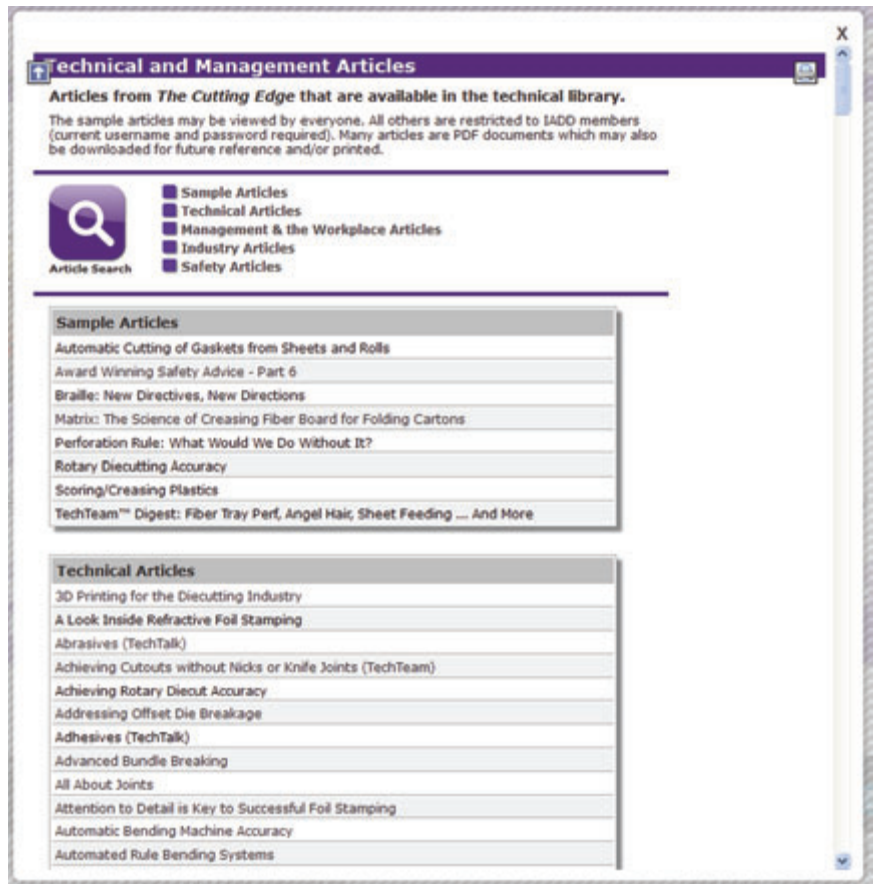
X

Technical and Management Articles

Articles from *The Cutting Edge* that are available in the technical library.

The sample articles may be viewed by everyone. All others are restricted to IADD members (current username and password required). Many articles are PDF documents which may also be downloaded for future reference and/or printed.

Article Search

Sample Articles
Technical Articles
Management & the Workplace Articles
Industry Articles
Safety Articles

| Sample Articles |
|---|
| Automatic Cutting of Gaskets from Sheets and Rolls |
| Award Winning Safety Advice - Part 6 |
| Braille: New Directives, New Directions |
| Matrix: The Science of Creasing Fiber Board for Folding Cartons |
| Perforation Rule: What Would We Do Without It? |
| Rotary Diecutting Accuracy |
| Scoring/Creasing Plastics |
| TechTeam™ Digest: Fiber Tray Perf, Angel Hair, Sheet Feeding ... And More |

| Technical Articles |
|---|
| 3D Printing for the Diecutting Industry |
| A Look Inside Refractive Foil Stamping |
| Abrasives (TechTalk) |
| Achieving Cutouts without Nicks or Knife Joints (TechTeam) |
| Achieving Rotary Diecut Accuracy |
| Addressing Offset Die Breakage |
| Adhesives (TechTalk) |
| Advanced Bundle Breaking |
| All About Joints |
| Attention to Detail is Key to Successful Foil Stamping |
| Automatic Bending Machine Accuracy |
| Automated Rule Bending Systems |